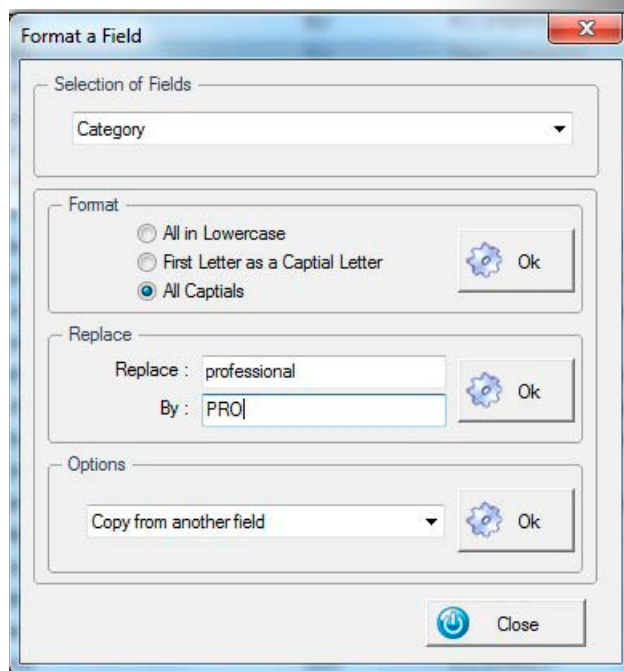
Format a Field

Selection of Fields

Category

Format

All in Lowercase

First Letter as a Captial Letter

All Captials

Ok

Replace

Replace : professional

By : PRO

Ok

Options

Copy from another field

Ok

Close